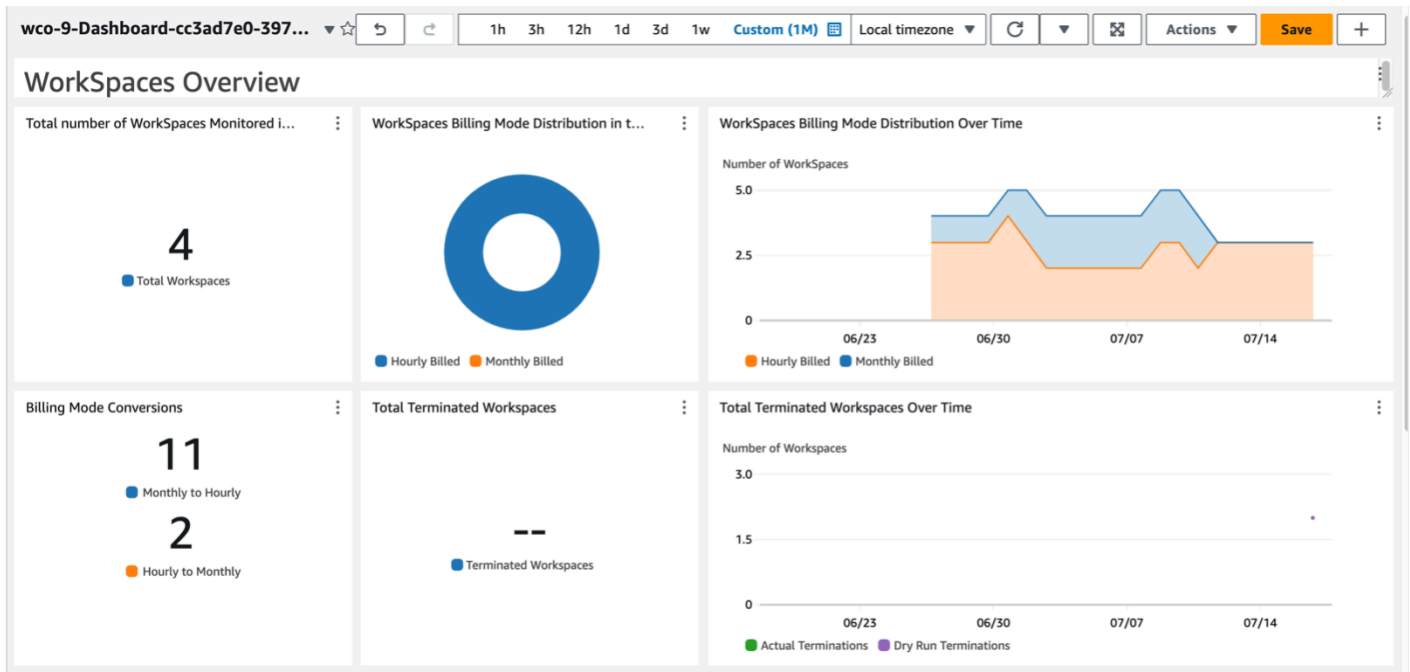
wco-9-Dashboard-cc3ad7e0-397...

1h 3h 12h 1d 3d 1w Custom (1M) Local timezone

Actions

Save

+

WorkSpaces Overview

Total number of WorkSpaces Monitored i...

4

Total Workspaces

WorkSpaces Billing Mode Distribution in t...

Hourly Billed Monthly Billed

WorkSpaces Billing Mode Distribution Over Time

Number of WorkSpaces

5.0

2.5

0

06/23 06/30 07/07 07/14

Hourly Billed Monthly Billed

Billing Mode Conversions

11

Monthly to Hourly

2

Hourly to Monthly

Total Terminated Workspaces

--

Terminated Workspaces

Total Terminated Workspaces Over Time

Number of Workspaces

3.0

1.5

0

06/23 06/30 07/07 07/14

Actual Terminations Dry Run Terminations